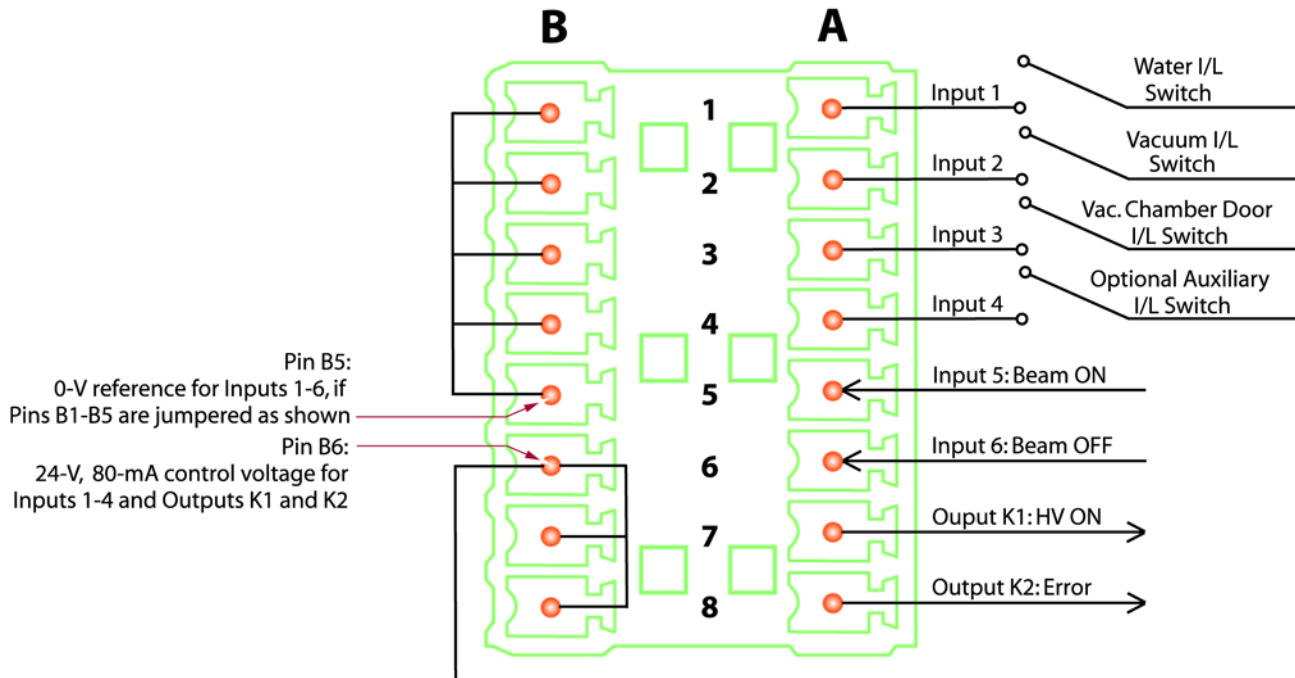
B
A

1
2
3
4
5
6
7
8

Water I/L Switch
Input 1
Vacuum I/L Switch
Input 2
Vac. Chamber Door I/L Switch
Input 3
Optional Auxiliary I/L Switch
Input 4
Input 5: Beam ON
Input 6: Beam OFF
Ouput K1: HV ON
Output K2: Error

Pin B5:
0-V reference for Inputs 1-6, if Pins B1-B5 are jumpered as shown

Pin B6:
24-V, 80-mA control voltage for Inputs 1-4 and Outputs K1 and K2